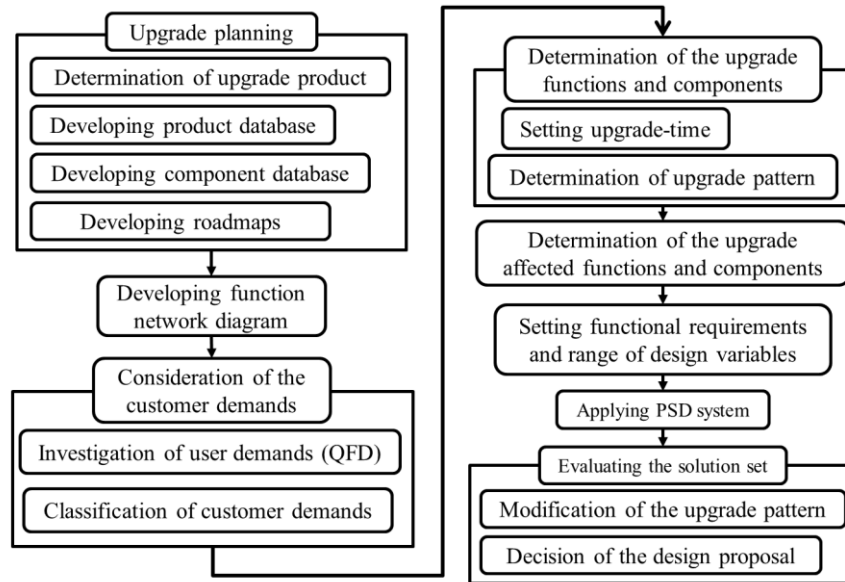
Upgrade planning

Determination of upgrade product

Developing product database

Developing component database

Developing roadmaps

Developing function network diagram

Consideration of the customer demands

Investigation of user demands (QFD)

Classification of customer demands

Determination of the upgrade functions and components

Setting upgrade-time

Determination of upgrade pattern

Determination of the upgrade affected functions and components

Setting functional requirements and range of design variables

Applying PSD system

Evaluating the solution set

Modification of the upgrade pattern

Decision of the design proposal